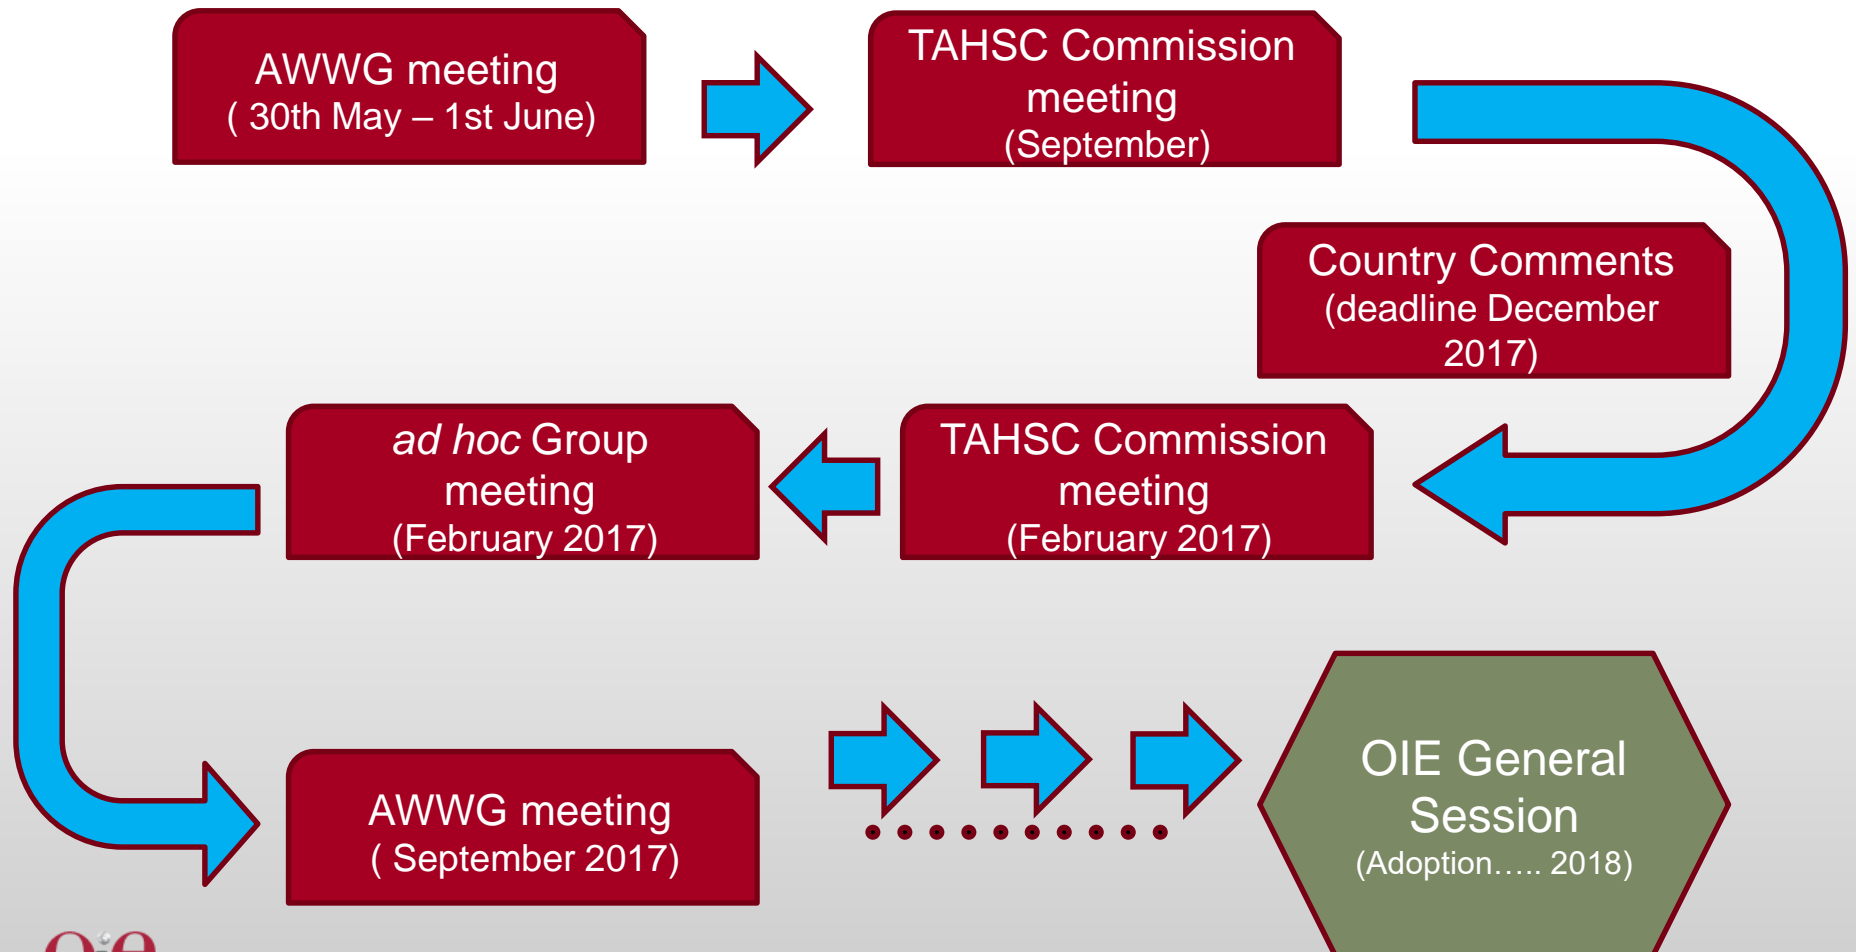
AWWG meeting
( 30th May – 1st June)

TAHSC Commission meeting
(September)

Country Comments
(deadline December 2017)

TAHSC Commission meeting
(February 2017)

*ad hoc* Group meeting
(February 2017)

AWWG meeting
( September 2017)

OIE General Session
(Adoption….. 2018)